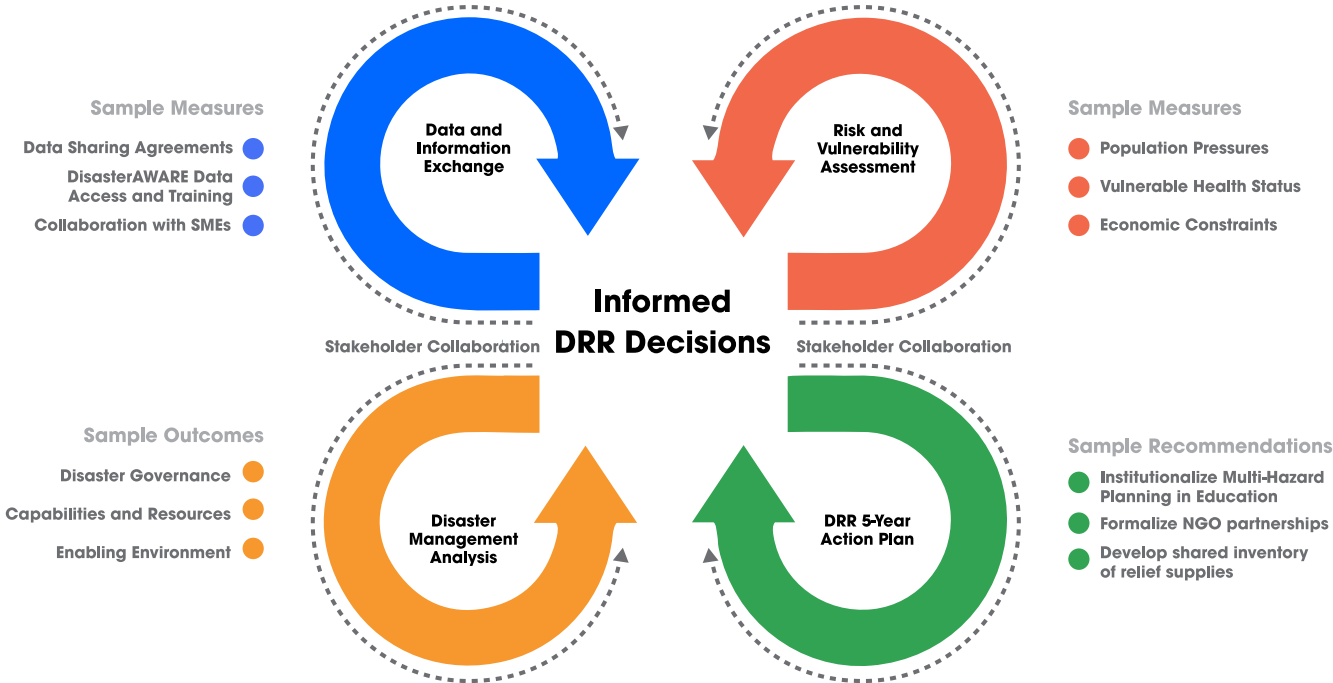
Sample Measures

Data Sharing Agreements

DisasterAWARE Data Access and Training

Collaboration with SMEs

Data and Information Exchange

Risk and Vulnerability Assessment

Sample Measures

Population Pressures

Vulnerable Health Status

Economic Constraints

Informed DRR Decisions

Stakeholder Collaboration

Stakeholder Collaboration

Sample Outcomes

Disaster Governance

Capabilities and Resources

Enabling Environment

Disaster Management Analysis

DRR 5-Year Action Plan

Sample Recommendations

Institutionalize Multi-Hazard Planning in Education

Formalize NGO partnerships

Develop shared inventory of relief supplies